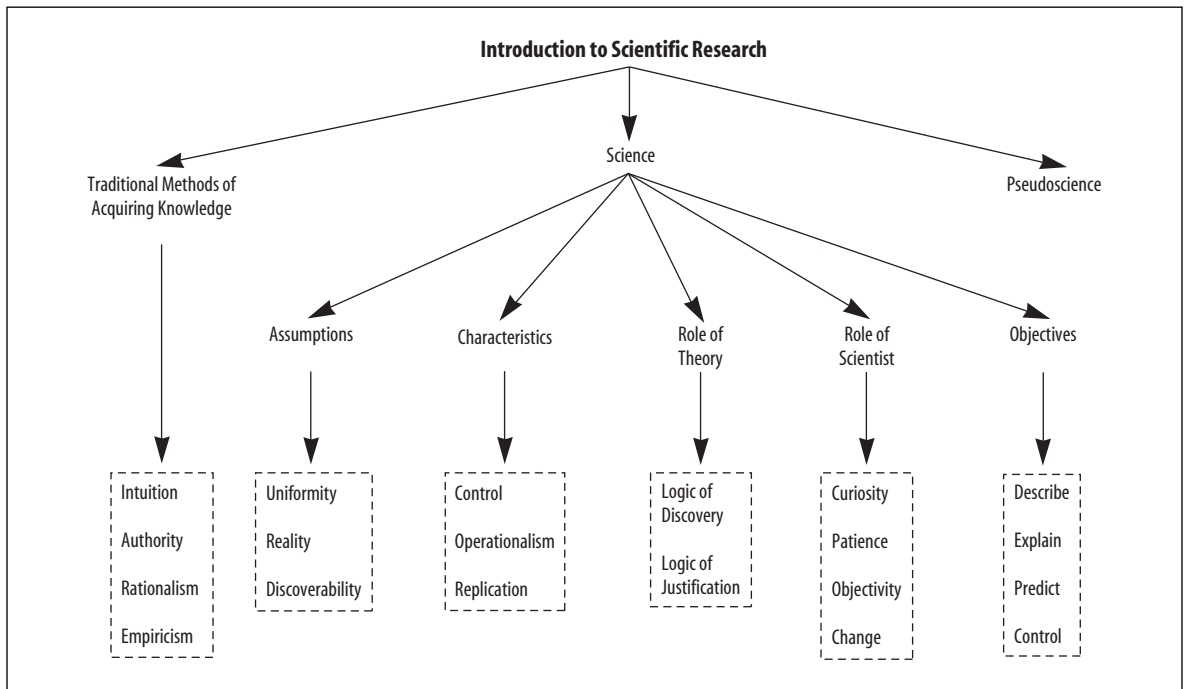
Introduction to Scientific Research

Traditional Methods of Acquiring Knowledge

Science

Pseudoscience

Assumptions

Characteristics

Role of Theory

Role of Scientist

Objectives

Intuition
Authority
Rationalism
Empiricism

Uniformity
Reality
Discoverability

Control
Operationalism
Replication

Logic of Discovery
Logic of Justification

Curiosity
Patience
Objectivity
Change

Describe
Explain
Predict
Control